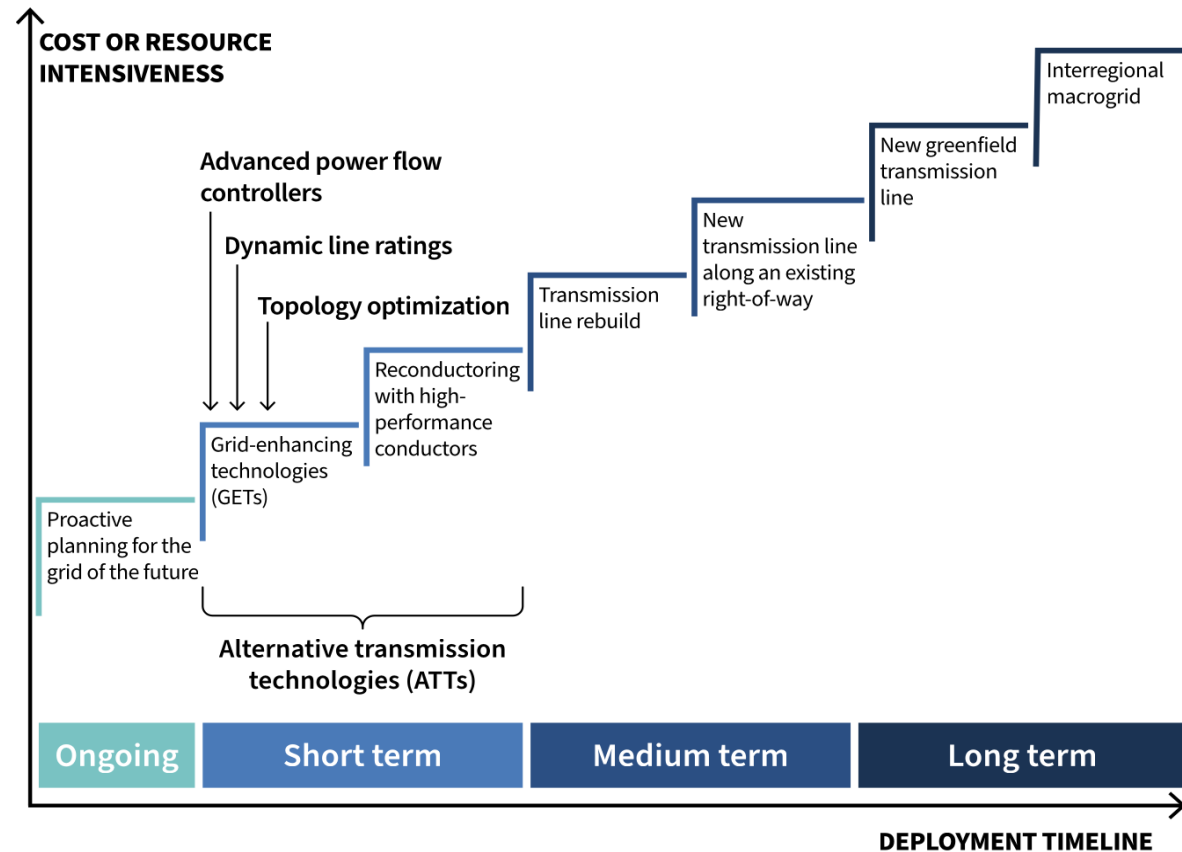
COST OR RESOURCE INTENSIVENESS

Advanced power flow controllers

Dynamic line ratings

Topology optimization

Interregional macrogrid

New greenfield transmission line

New transmission line along an existing right-of-way

Transmission line rebuild

Reconductoring with high-performance conductors

Grid-enhancing technologies (GETs)

Proactive planning for the grid of the future

Alternative transmission technologies (ATTs)

Ongoing

Short term

Medium term

Long term

DEPLOYMENT TIMELINE